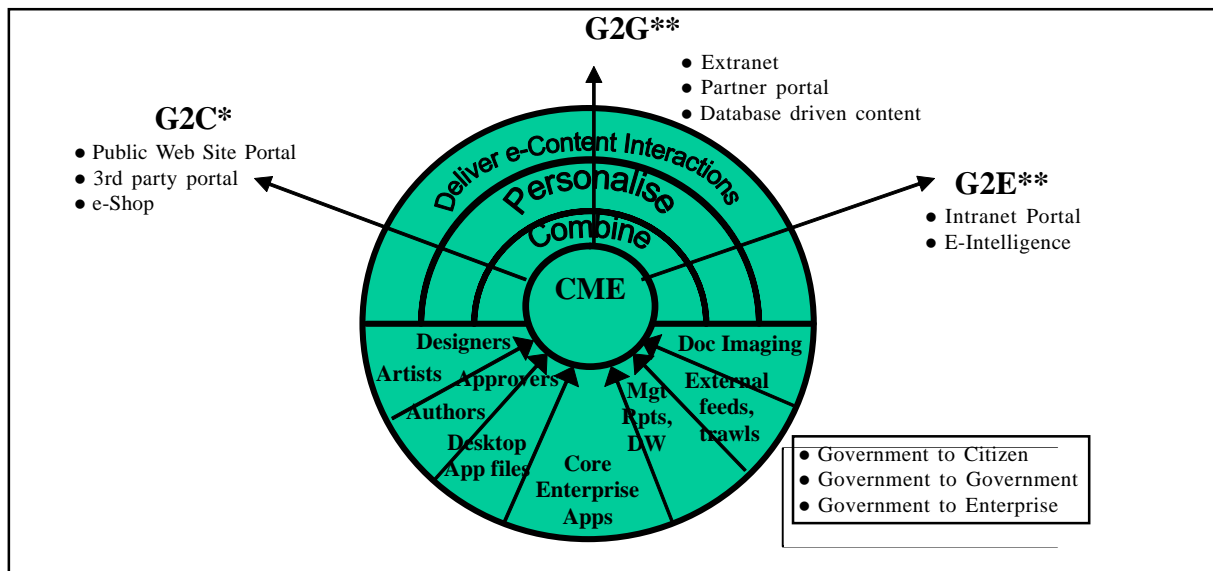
G2G**

- Extranet
- Partner portal
- Database driven content

G2C*

- Public Web Site Portal
- 3rd party portal
- e-Shop

G2E**

- Intranet Portal
- E-Intelligence

Deliver e-Content Interactions

Personalise

Combine

CME

Designers

Artists

Approvers

Authors

Desktop App files

Core Enterprise Apps

Mgt Rpts, DW

External feeds, trawls

Doc Imaging

- Government to Citizen
- Government to Government
- Government to Enterprise